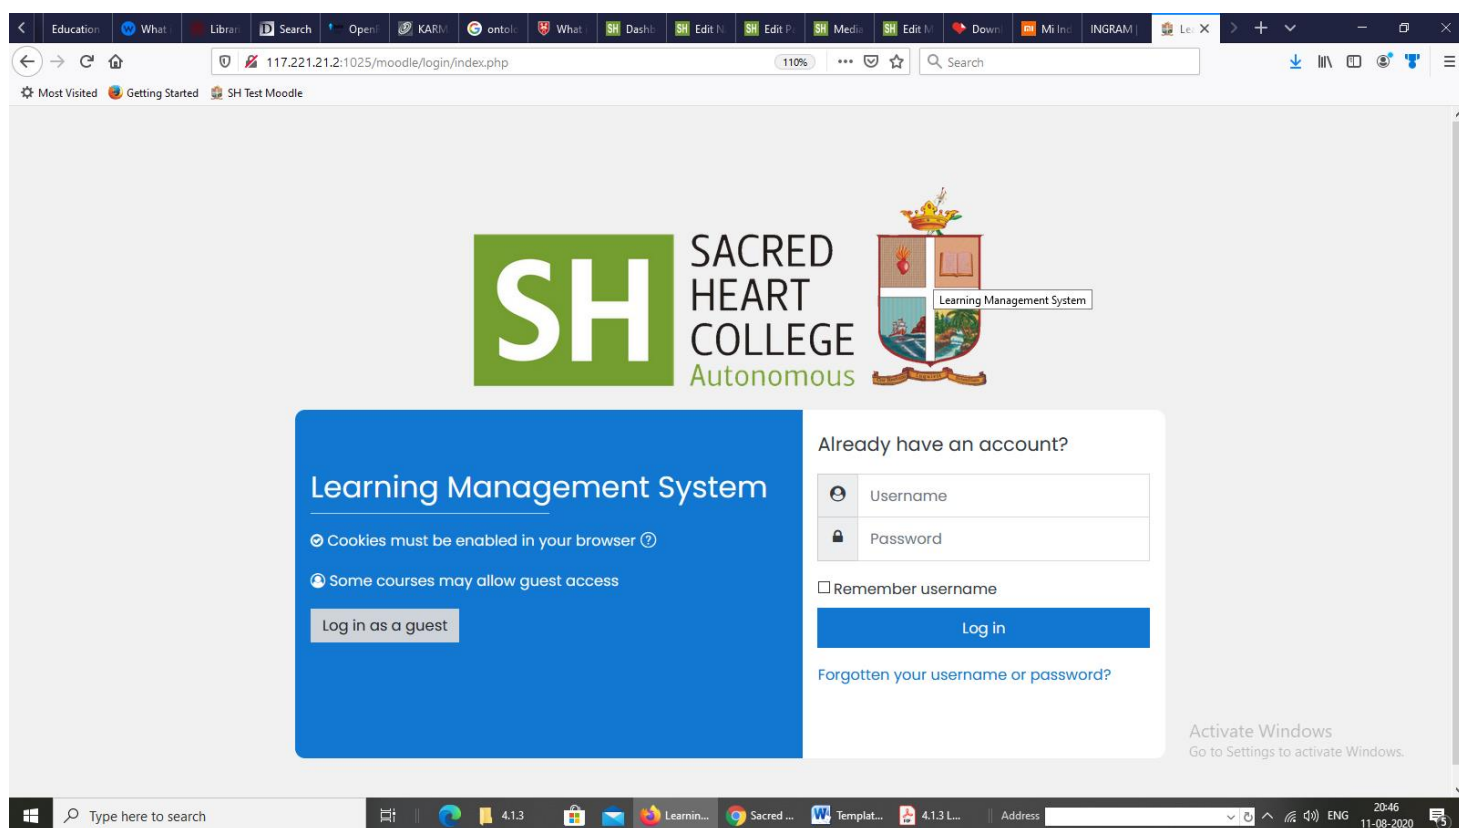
Education | What | Librar | Search | OpenI | KARM | ontolo | What | Dashb | Edit N | Edit P | Media | Edit M | Down | Mi Inc | INGRAM | Le

117.221.21.2:1025/moodle/login/index.php

110%

Search

Most Visited | Getting Started | SH Test Moodle

SH SACRED HEART COLLEGE Autonomous

Learning Management System

Learning Management System

Cookies must be enabled in your browser

Some courses may allow guest access

Log in as a guest

Already have an account?

Username

Password

Remember username

Log in

Forgotten your username or password?

Activate Windows
Go to Settings to activate Windows.

Type here to search

4.1.3 | Learnin... | Sacred ... | Templat... | 4.1.3 L... | Address

ENG 20:46 11-08-2020